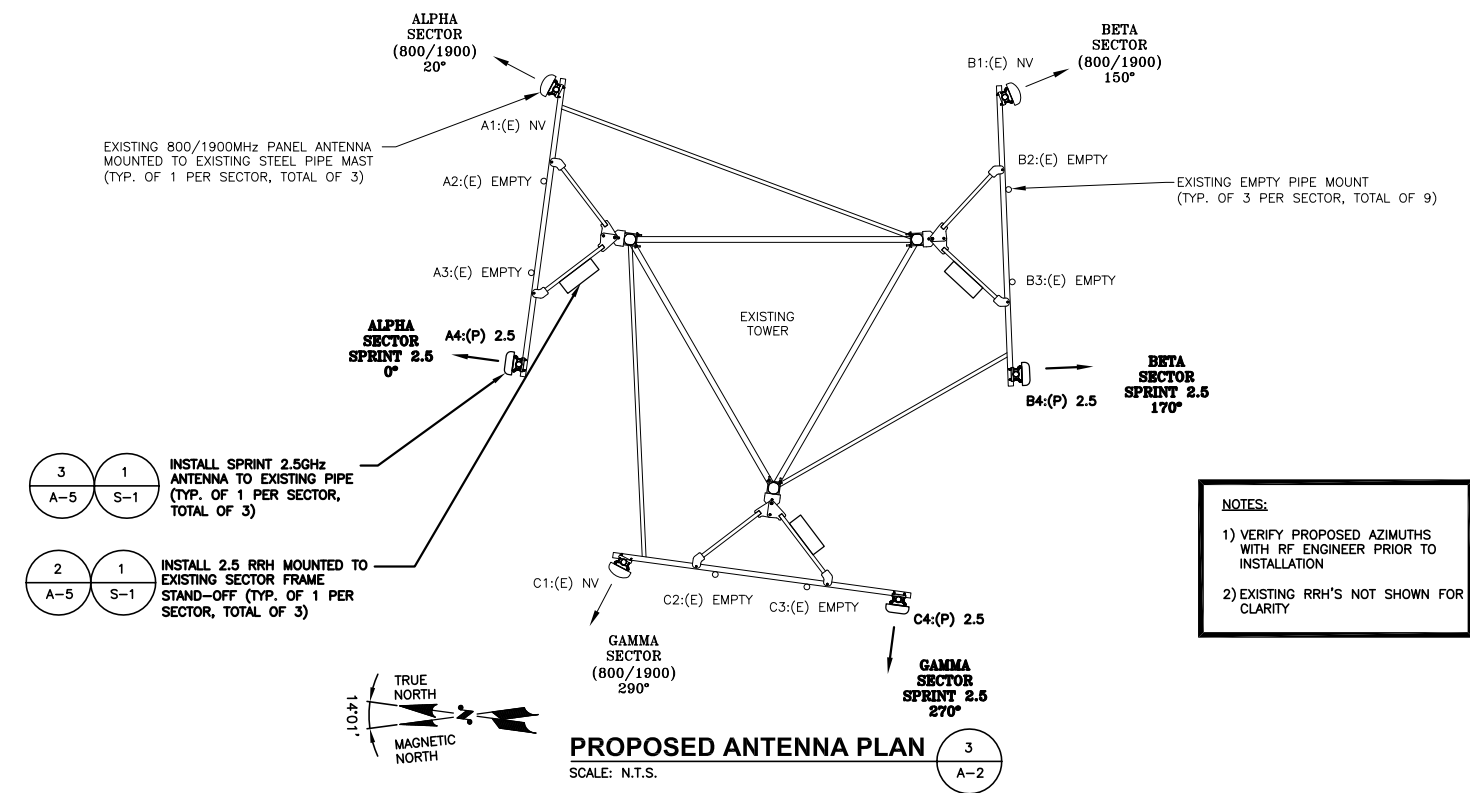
ALPHA SECTOR (800/1900) 20°

BETA SECTOR (800/1900) 150°

B1:(E) NV

EXISTING 800/1900MHz PANEL ANTENNA MOUNTED TO EXISTING STEEL PIPE MAST (TYP. OF 1 PER SECTOR, TOTAL OF 3)

A1:(E) NV

A2:(E) EMPTY

B2:(E) EMPTY

EXISTING EMPTY PIPE MOUNT (TYP. OF 3 PER SECTOR, TOTAL OF 9)

A3:(E) EMPTY

B3:(E) EMPTY

EXISTING TOWER

ALPHA SECTOR SPRINT 2.5 0°

A4:(P) 2.5

BETA SECTOR SPRINT 2.5 170°

B4:(P) 2.5

| 3 | 1 |
|---|---|
| A-5 | S-1 |

INSTALL SPRINT 2.5GHz ANTENNA TO EXISTING PIPE (TYP. OF 1 PER SECTOR, TOTAL OF 3)

| 2 | 1 |
|---|---|
| A-5 | S-1 |

INSTALL 2.5 RRH MOUNTED TO EXISTING SECTOR FRAME STAND-OFF (TYP. OF 1 PER SECTOR, TOTAL OF 3)

NOTES:

1) VERIFY PROPOSED AZIMUTHS WITH RF ENGINEER PRIOR TO INSTALLATION

2) EXISTING RRH'S NOT SHOWN FOR CLARITY

C1:(E) NV

C2:(E) EMPTY

C3:(E) EMPTY

C4:(P) 2.5

GAMMA SECTOR (800/1900) 290°

GAMMA SECTOR SPRINT 2.5 270°

TRUE NORTH

14°01'

MAGNETIC NORTH

PROPOSED ANTENNA PLAN

SCALE: N.T.S.

3
A-2